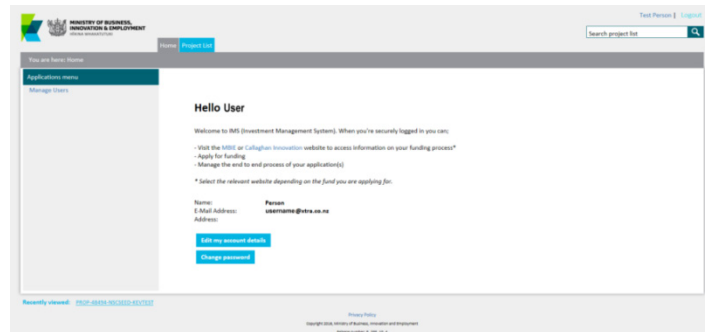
MINISTRY OF BUSINESS, INNOVATION & EMPLOYMENT
HĪKINA WHAKATUTUKI

Home | Project List

Test Person | Logout

Search project list

You are here: Home

Applications menu
Manage Users

Hello User

Welcome to IMS (Investment Management System). When you're securely logged in you can;

- Visit the MBIE or Callaghan Innovation website to access information on your funding process*
- Apply for funding
- Manage the end to end process of your application(s)

* Select the relevant website depending on the fund you are applying for.

Name: Person
E-Mail Address: username@vtra.co.nz
Address:

Edit my account details

Change password

Recently viewed: PROP-49456-NSCSEED-KEVTEST

Privacy Policy
Copyright 2016. Ministry of Business, Innovation and Employment
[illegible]